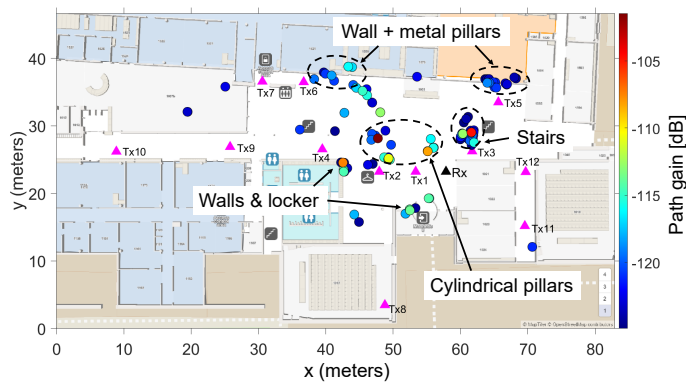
Wall + metal pillars

Tx7 Tx6 Tx5

Stairs

Tx10 Tx9 Tx4 Tx3 Tx12

Tx2 Tx1 Rx

Walls & locker

Tx11

Cylindrical pillars

Tx8

© MapTiler © OpenStreetMap contributors

4 3 2 1

y (meters)

x (meters)

0 10 20 30 40 50 60 70 80

0 10 20 30 40

-105 -110 -115 -120

Path gain [dB]